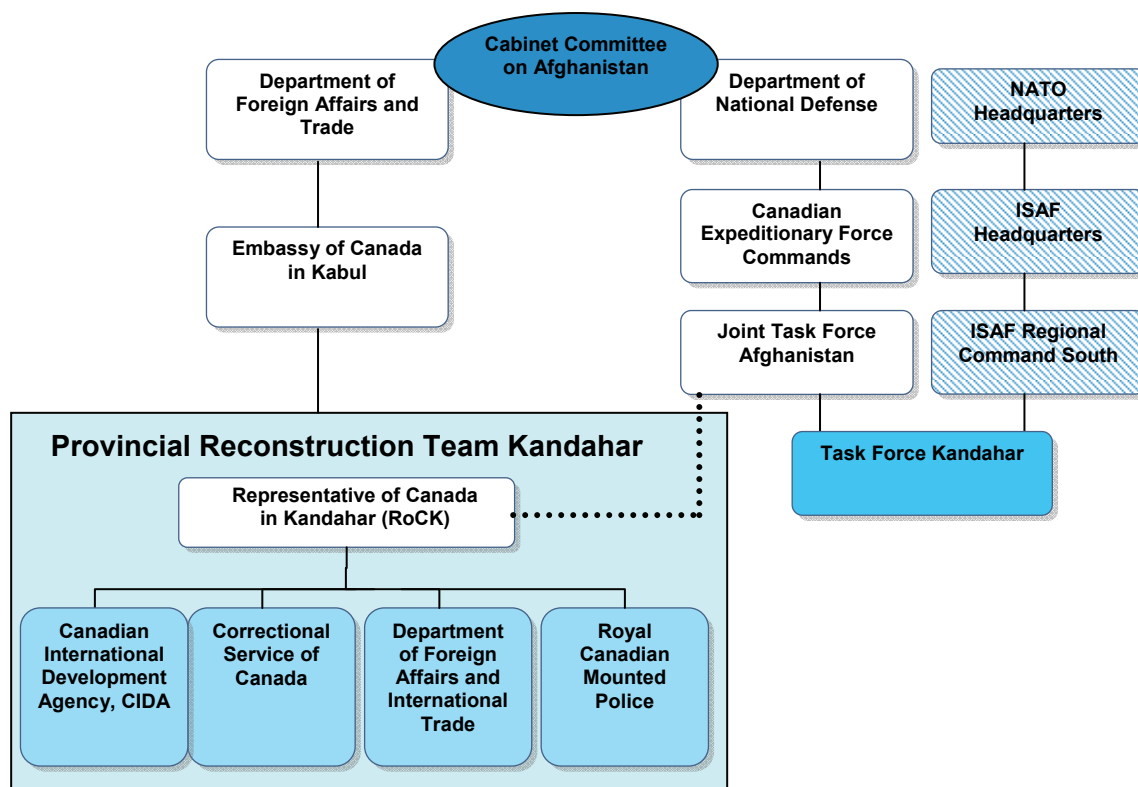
Cabinet Committee on Afghanistan

Department of Foreign Affairs and Trade

Department of National Defense

NATO Headquarters

Embassy of Canada in Kabul

Canadian Expeditionary Force Commands

ISAF Headquarters

Joint Task Force Afghanistan

ISAF Regional Command South

Task Force Kandahar

Provincial Reconstruction Team Kandahar

Representative of Canada in Kandahar (RoCK)

Canadian International Development Agency, CIDA

Correctional Service of Canada

Department of Foreign Affairs and International Trade

Royal Canadian Mounted Police